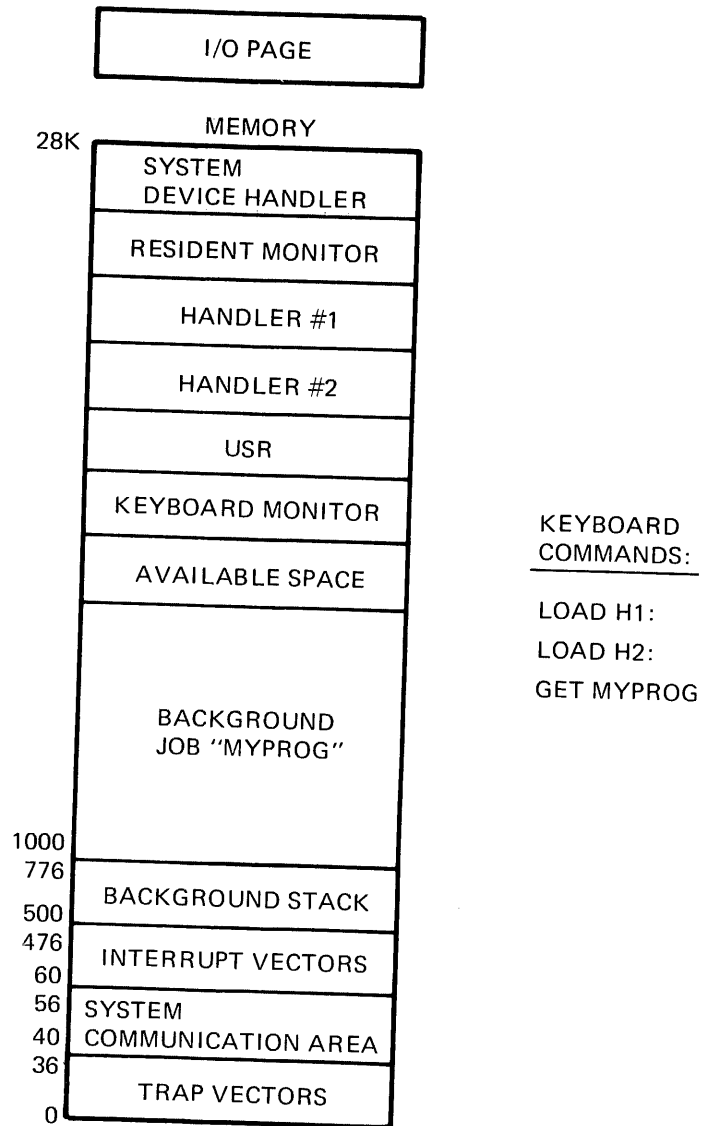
I/O PAGE

MEMORY

28K

SYSTEM DEVICE HANDLER

RESIDENT MONITOR

HANDLER #1

HANDLER #2

USR

KEYBOARD MONITOR

AVAILABLE SPACE

BACKGROUND JOB "MYPROG"

1000

776

BACKGROUND STACK

500

476

INTERRUPT VECTORS

60

56

SYSTEM COMMUNICATION AREA

40

36

TRAP VECTORS

0

KEYBOARD COMMANDS:

LOAD H1:

LOAD H2:

GET MYPROG